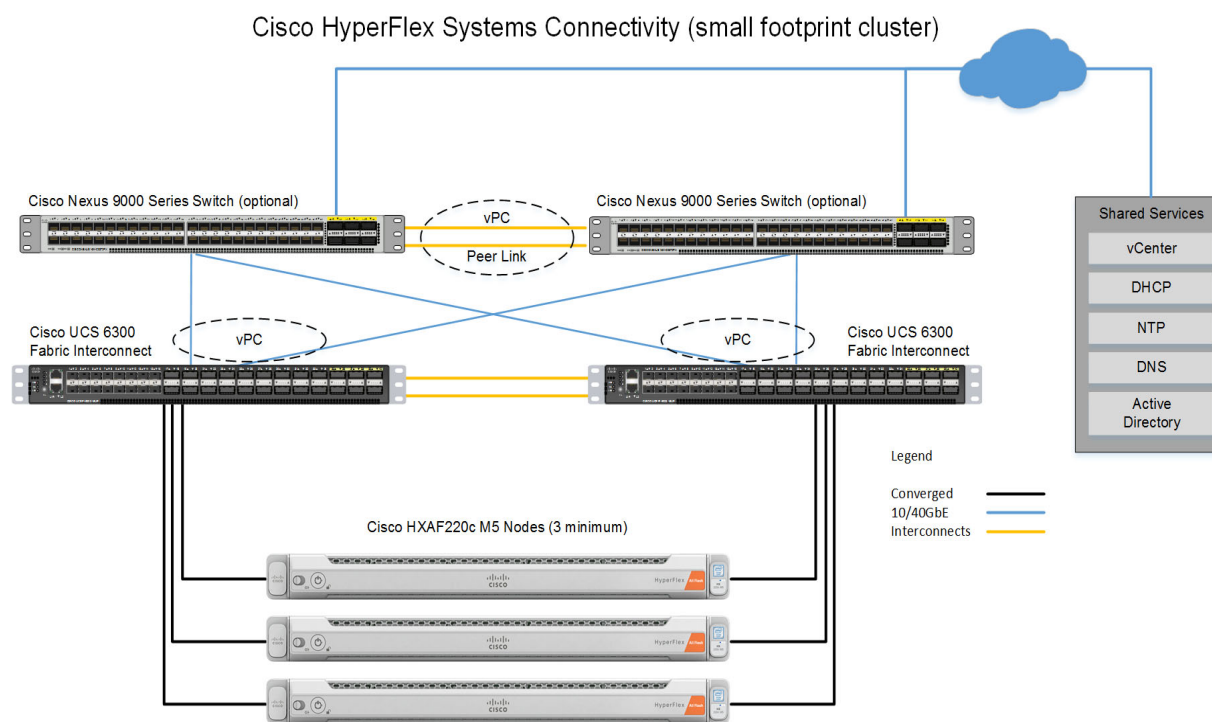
Cisco HyperFlex Systems Connectivity (small footprint cluster)

Cisco Nexus 9000 Series Switch (optional)

vPC

Peer Link

Cisco Nexus 9000 Series Switch (optional)

Shared Services

vCenter

DHCP

NTP

DNS

Active Directory

Cisco UCS 6300 Fabric Interconnect

vPC

vPC

Cisco UCS 6300 Fabric Interconnect

Legend

Converged

10/40GbE

Interconnects

Cisco HXAF220c M5 Nodes (3 minimum)

cisco

HyperFlex

cisco

HyperFlex

cisco

HyperFlex